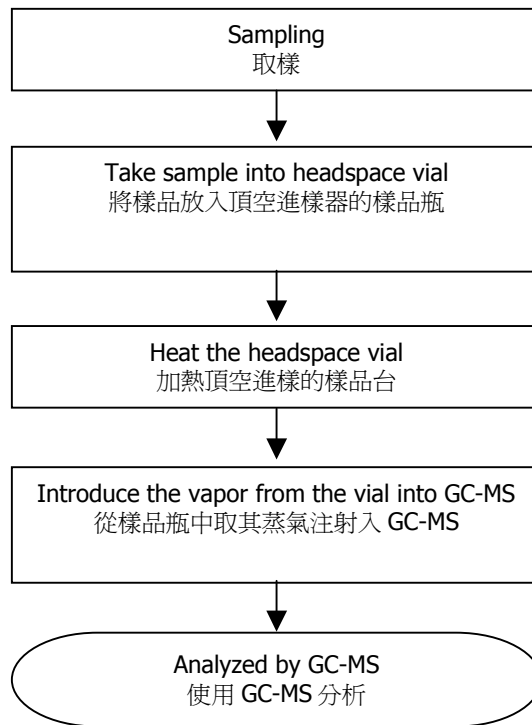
Sampling
取樣

Take sample into headspace vial
將樣品放入頂空進樣器的樣品瓶

Heat the headspace vial
加熱頂空進樣的樣品台

Introduce the vapor from the vial into GC-MS
從樣品瓶中取其蒸氣注射入 GC-MS

Analyzed by GC-MS
使用 GC-MS 分析